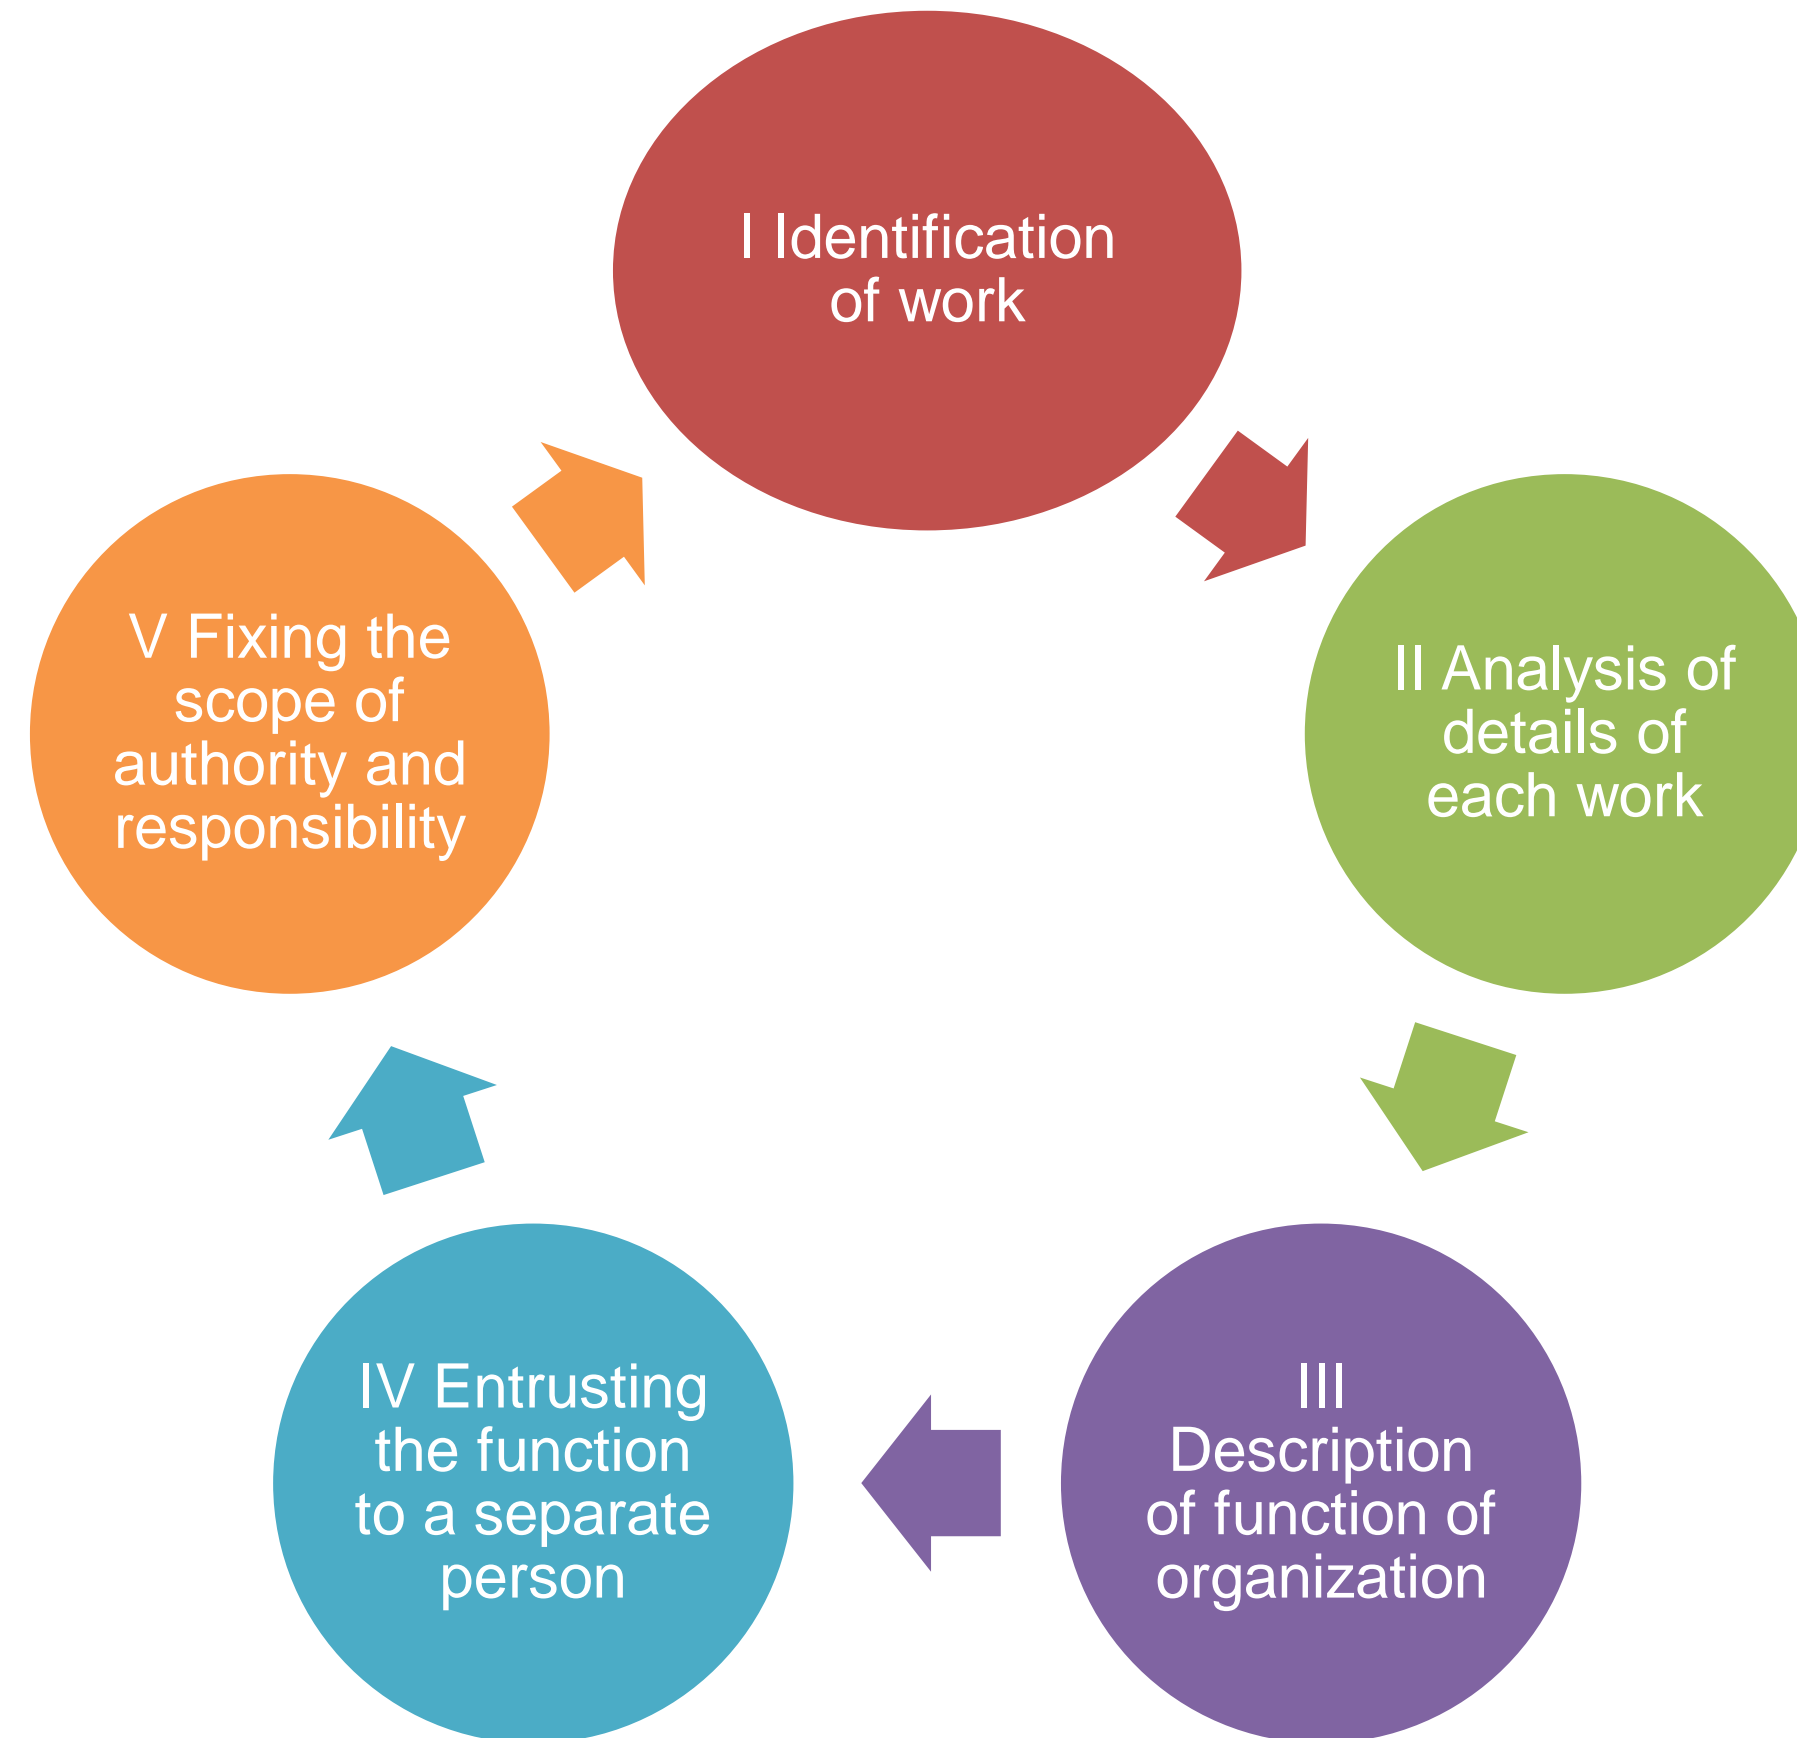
I Identification of work

II Analysis of details of each work

III Description of function of organization

IV Entrusting the function to a separate person

V Fixing the scope of authority and responsibility